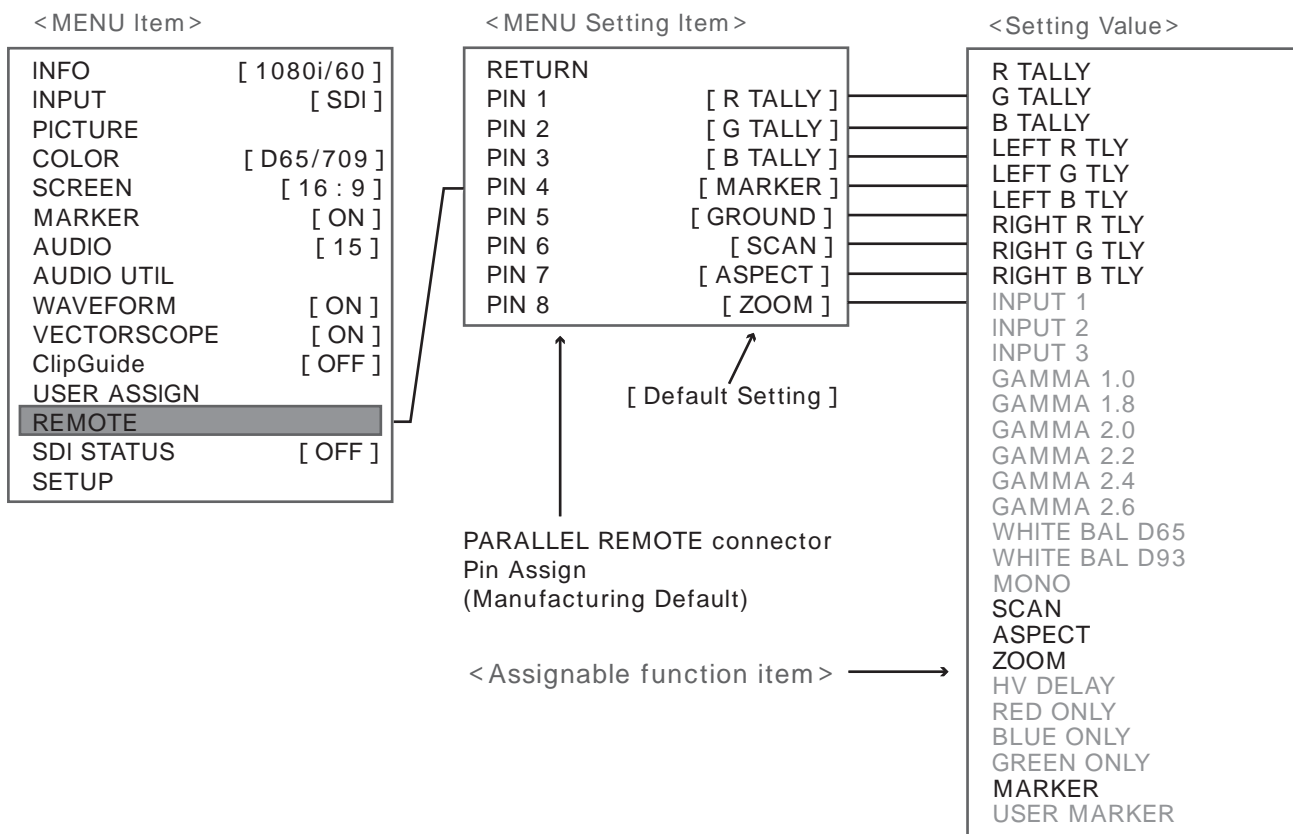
<MENU Item>

| | |
|---|---|
| INFO | [ 1080i/60 ] |
| INPUT | [ SDI ] |
| PICTURE | |
| COLOR | [ D65/709 ] |
| SCREEN | [ 16 : 9 ] |
| MARKER | [ ON ] |
| AUDIO | [ 15 ] |
| AUDIO UTIL | |
| WAVEFORM | [ ON ] |
| VECTORSCOPE | [ ON ] |
| ClipGuide | [ OFF ] |
| USER ASSIGN | |
| REMOTE | |
| SDI STATUS | [ OFF ] |
| SETUP | |

<MENU Setting Item>

| | |
|---|---|
| RETURN | |
| PIN 1 | [ R TALLY ] |
| PIN 2 | [ G TALLY ] |
| PIN 3 | [ B TALLY ] |
| PIN 4 | [ MARKER ] |
| PIN 5 | [ GROUND ] |
| PIN 6 | [ SCAN ] |
| PIN 7 | [ ASPECT ] |
| PIN 8 | [ ZOOM ] |

[ Default Setting ]

PARALLEL REMOTE connector Pin Assign (Manufacturing Default)

<Assignable function item>

<Setting Value>

R TALLY
G TALLY
B TALLY
LEFT R TLY
LEFT G TLY
LEFT B TLY
RIGHT R TLY
RIGHT G TLY
RIGHT B TLY
INPUT 1
INPUT 2
INPUT 3
GAMMA 1.0
GAMMA 1.8
GAMMA 2.0
GAMMA 2.2
GAMMA 2.4
GAMMA 2.6
WHITE BAL D65
WHITE BAL D93
MONO
SCAN
ASPECT
ZOOM
HV DELAY
RED ONLY
BLUE ONLY
GREEN ONLY
MARKER
USER MARKER